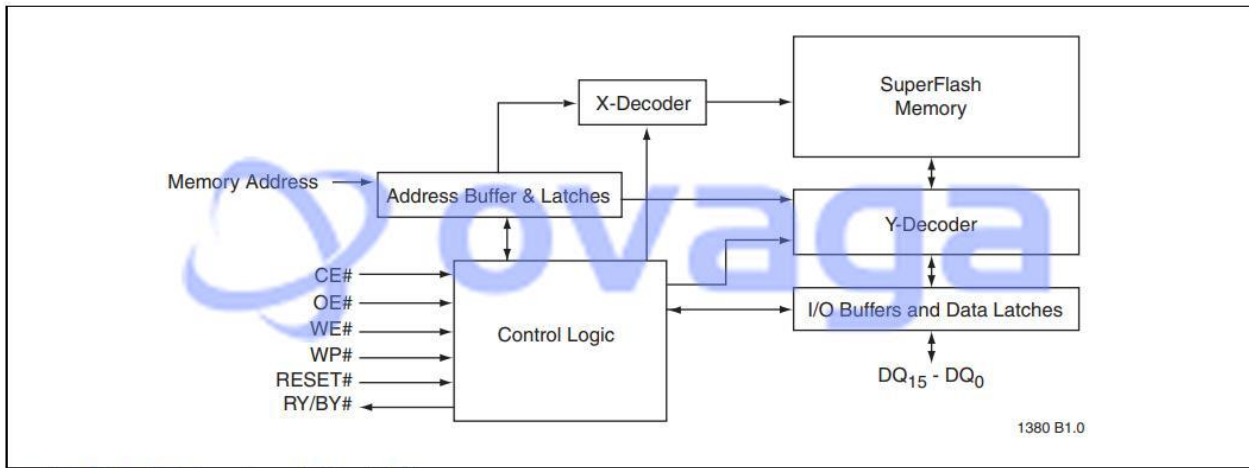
X-Decoder

SuperFlash Memory

Memory Address

Address Buffer & Latches

Y-Decoder

CE#

OE#

WE#

WP#

RESET#

RY/BY#

Control Logic

I/O Buffers and Data Latches

$DQ_{15}$ - $DQ_0$

1380 B1.0

ovaga